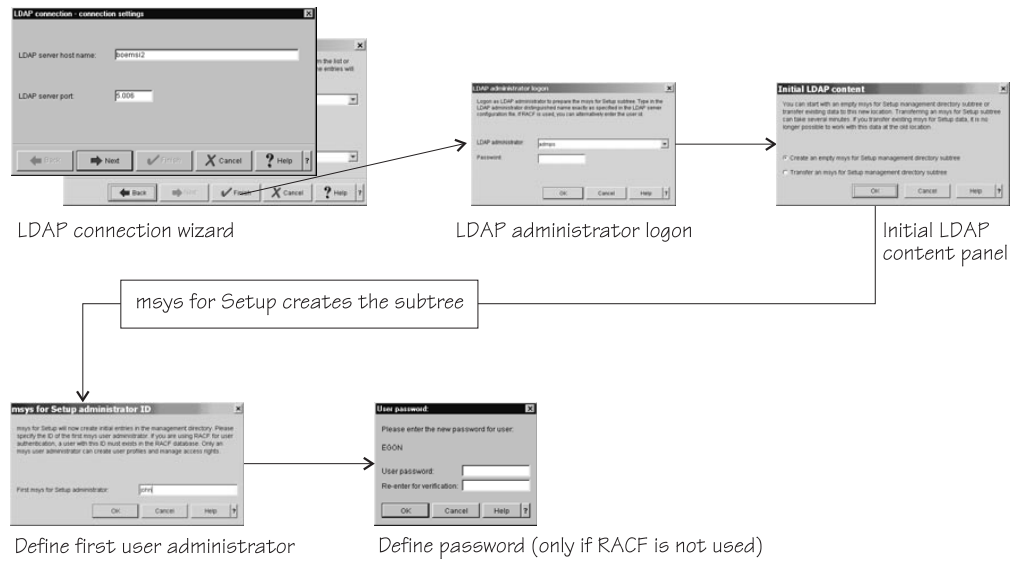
LDAP connection - connection settings

LDAP server host name: boemsi2

LDAP server port: 5.006

Back Next Finish Cancel Help ?

n the list or
e entries will

Back Next Finish Cancel Help ?

LDAP connection wizard

LDAP administrator logon

Logon as LDAP administrator to prepare the msys for Setup subtree. Type in the LDAP administrator distinguished name exactly as specified in the LDAP server configuration file. If RACF is used, you can alternatively enter the user id.

LDAP administrator: admips

Password:

OK Cancel Help ?

LDAP administrator logon

Initial LDAP content

You can start with an empty msys for Setup management directory subtree or transfer existing data to this new location. Transferring an msys for Setup subtree can take several minutes. If you transfer existing msys for Setup data, it is no longer possible to work with this data at the old location.

Create an empty msys for Setup management directory subtree

Transfer an msys for Setup management directory subtree

OK Cancel Help ?

Initial LDAP content panel

msys for Setup creates the subtree

msys for Setup administrator ID

msys for Setup will now create initial entries in the management directory. Please specify the ID of the first msys user administrator. If you are using RACF for user authentication, a user with this ID must exists in the RACF database. Only an msys user administrator can create user profiles and manage access rights.

First msys for Setup administrator: john

OK Cancel Help ?

Define first user administrator

User password:

Please enter the new password for user:

EGON

User password:

Re-enter for verification:

OK Cancel Help ?

Define password (only if RACF is not used)